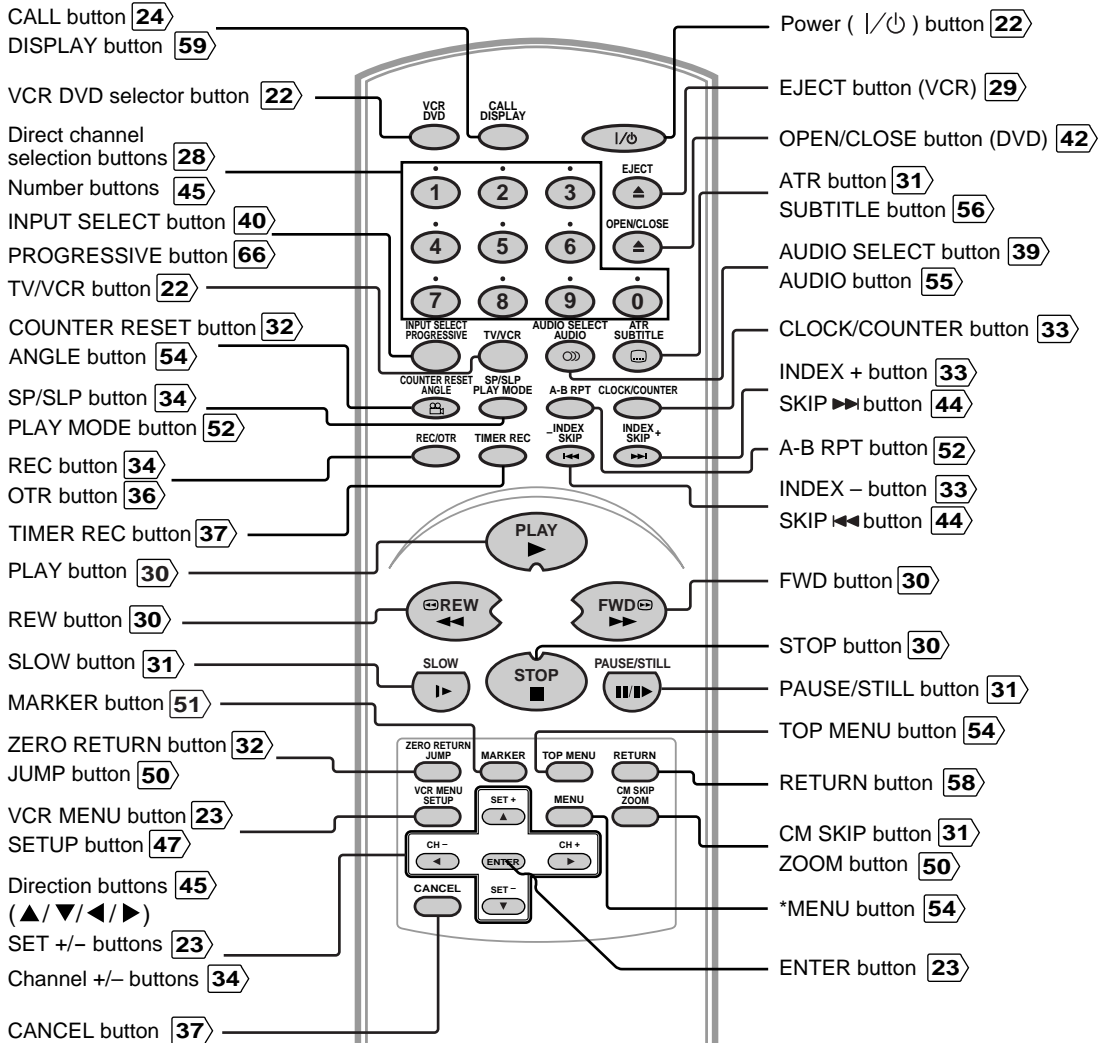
CALL button 24
DISPLAY button 59
VCR DVD selector button 22
Direct channel selection buttons 28
Number buttons 45
INPUT SELECT button 40
PROGRESSIVE button 66
TV/VCR button 22
COUNTER RESET button 32
ANGLE button 54
SP/SLP button 34
PLAY MODE button 52
REC button 34
OTR button 36
TIMER REC button 37
PLAY button 30
REW button 30
SLOW button 31
MARKER button 51
ZERO RETURN button 32
JUMP button 50
VCR MENU button 23
SETUP button 47
Direction buttons 45
(▲/▼/◀/▶)
SET +/− buttons 23
Channel +/– buttons 34
CANCEL button 37

Power ( I/⏻ ) button 22
EJECT button (VCR) 29
OPEN/CLOSE button (DVD) 42
ATR button 31
SUBTITLE button 56
AUDIO SELECT button 39
AUDIO button 55
CLOCK/COUNTER button 33
INDEX + button 33
SKIP ▶▶I button 44
A-B RPT button 52
INDEX – button 33
SKIP I◀◀ button 44
FWD button 30
STOP button 30
PAUSE/STILL button 31
TOP MENU button 54
RETURN button 58
CM SKIP button 31
ZOOM button 50
*MENU button 54
ENTER button 23

VCR DVD
CALL DISPLAY
I/⏻
EJECT
OPEN/CLOSE
1 2 3 4 5 6 7 8 9 0
INPUT SELECT PROGRESSIVE
TV/VCR
AUDIO SELECT AUDIO
ATR SUBTITLE
COUNTER RESET ANGLE
SP/SLP PLAY MODE
A-B RPT
CLOCK/COUNTER
REC/OTR
TIMER REC
– INDEX SKIP
INDEX SKIP +
PLAY
REW
FWD
SLOW
STOP
PAUSE/STILL
ZERO RETURN JUMP
MARKER
TOP MENU
RETURN
VCR MENU SETUP
SET +
MENU
CM SKIP ZOOM
CH –
ENTER
CH +
CANCEL
SET –